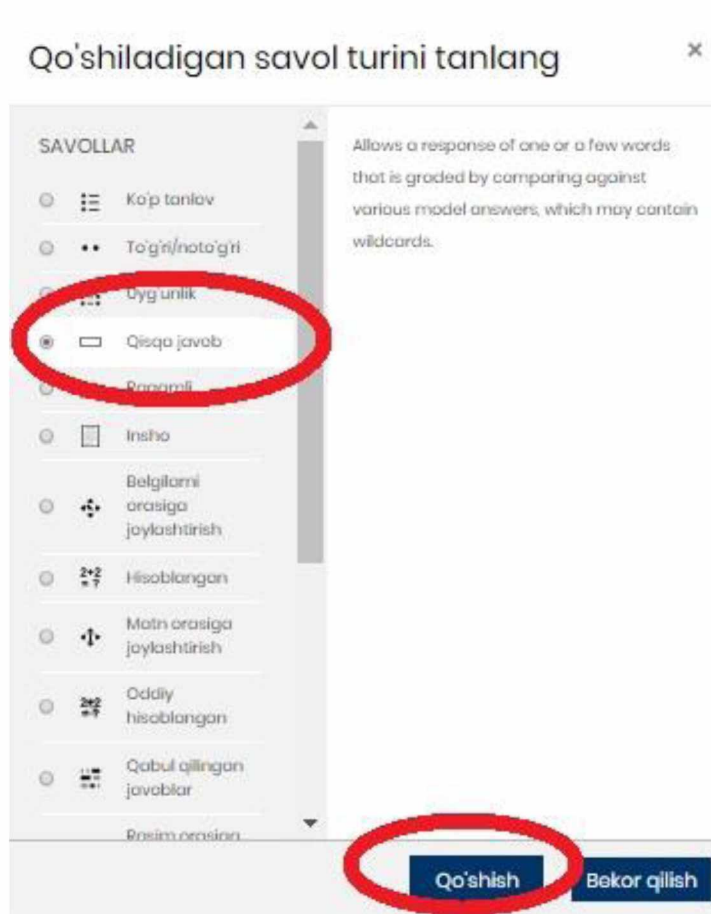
Qo'shiladigan savol turini tanlang

×

SAVOLLAR

Ko'p tanlov

To'g'ri/noto'g'ri

Uyg'unlik

Qisqa javob

Raqamli

Insho

Belgilarni orasiga joylashtirish

Hisoblangan

Matn orasiga joylashtirish

Oddiy hisoblangan

Qabul qilingan javoblar

Rasim orasiga

Allows a response of one or a few words that is graded by comparing against various model answers, which may contain wildcards.

Qo'shish

Bekor qilish